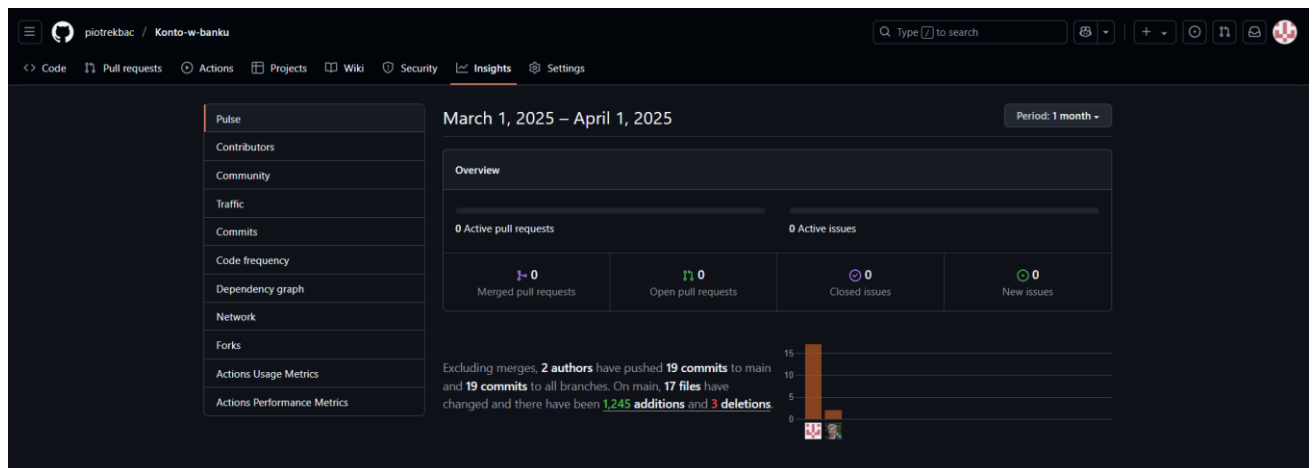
piotrekbac / Konto-w-banku

Type / to search

+

Code Pull requests Actions Projects Wiki Security Insights Settings

Pulse
Contributors
Community
Traffic
Commits
Code frequency
Dependency graph
Network
Forks
Actions Usage Metrics
Actions Performance Metrics

March 1, 2025 – April 1, 2025

Period: 1 month

Overview

0 Active pull requests

0 Active issues

| 0 Merged pull requests | 0 Open pull requests | 0 Closed issues | 0 New issues |
|---|---|---|---|

Excluding merges, 2 authors have pushed 19 commits to main and 19 commits to all branches. On main, 17 files have changed and there have been 1,245 additions and 3 deletions.

15
10
5
0